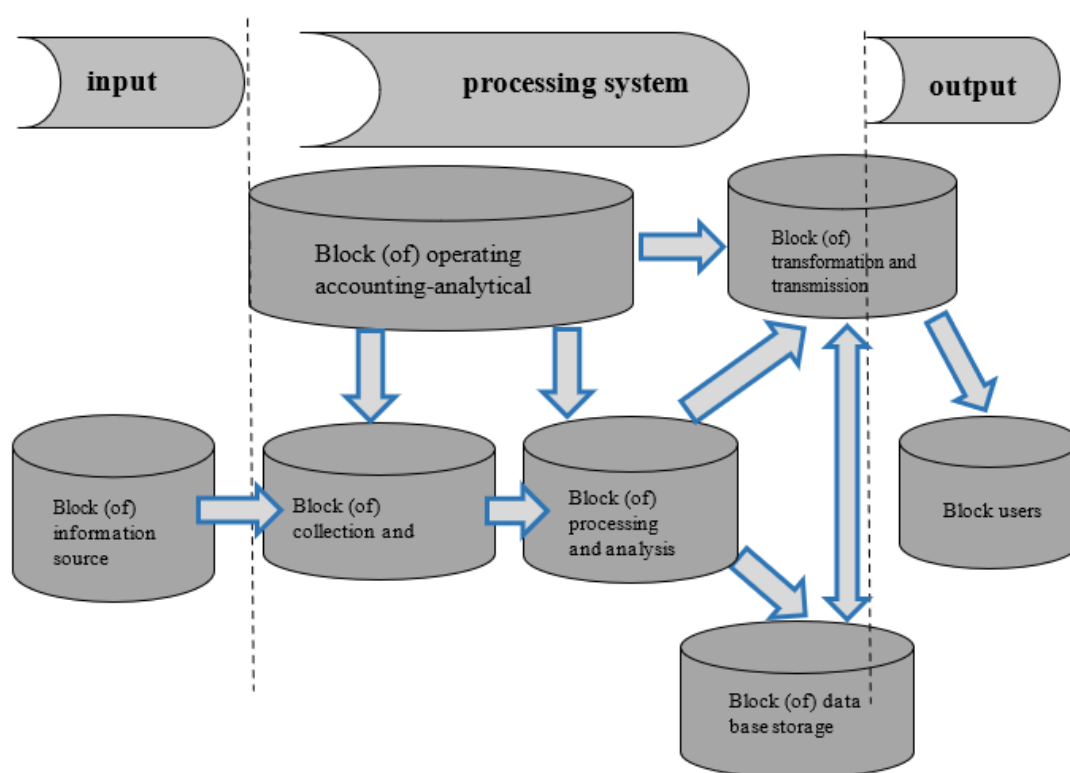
input

processing system

output

Block (of) operating accounting-analytical

Block (of) transformation and transmission

Block (of) information source

Block (of) collection and

Block (of) processing and analysis

Block users

Block (of) data base storage